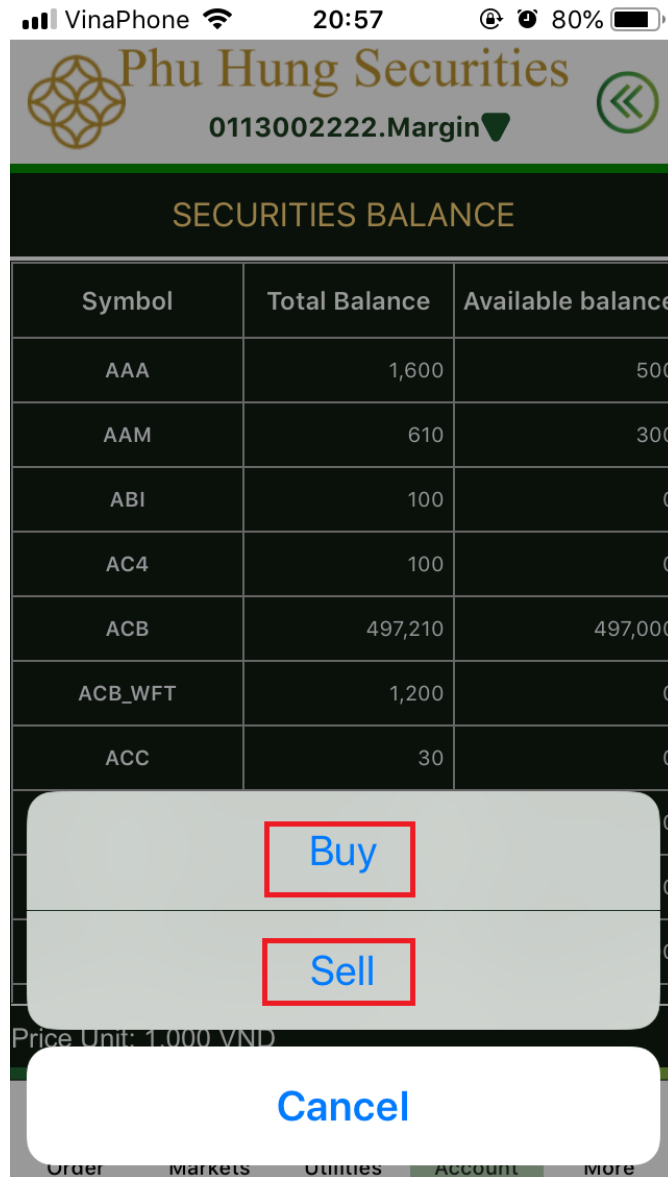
VinaPhone 20:57 80%

Phu Hung Securities
0113002222.Margin

SECURITIES BALANCE

| Symbol | Total Balance | Available balance |
|---|---|---|
| AAA | 1,600 | 500 |
| AAM | 610 | 300 |
| ABI | 100 | 0 |
| AC4 | 100 | 0 |
| ACB | 497,210 | 497,000 |
| ACB_WFT | 1,200 | 0 |
| ACC | 30 | 0 |

Buy

Sell

Price Unit: 1,000 VND

Cancel

Order Markets Utilities Account More